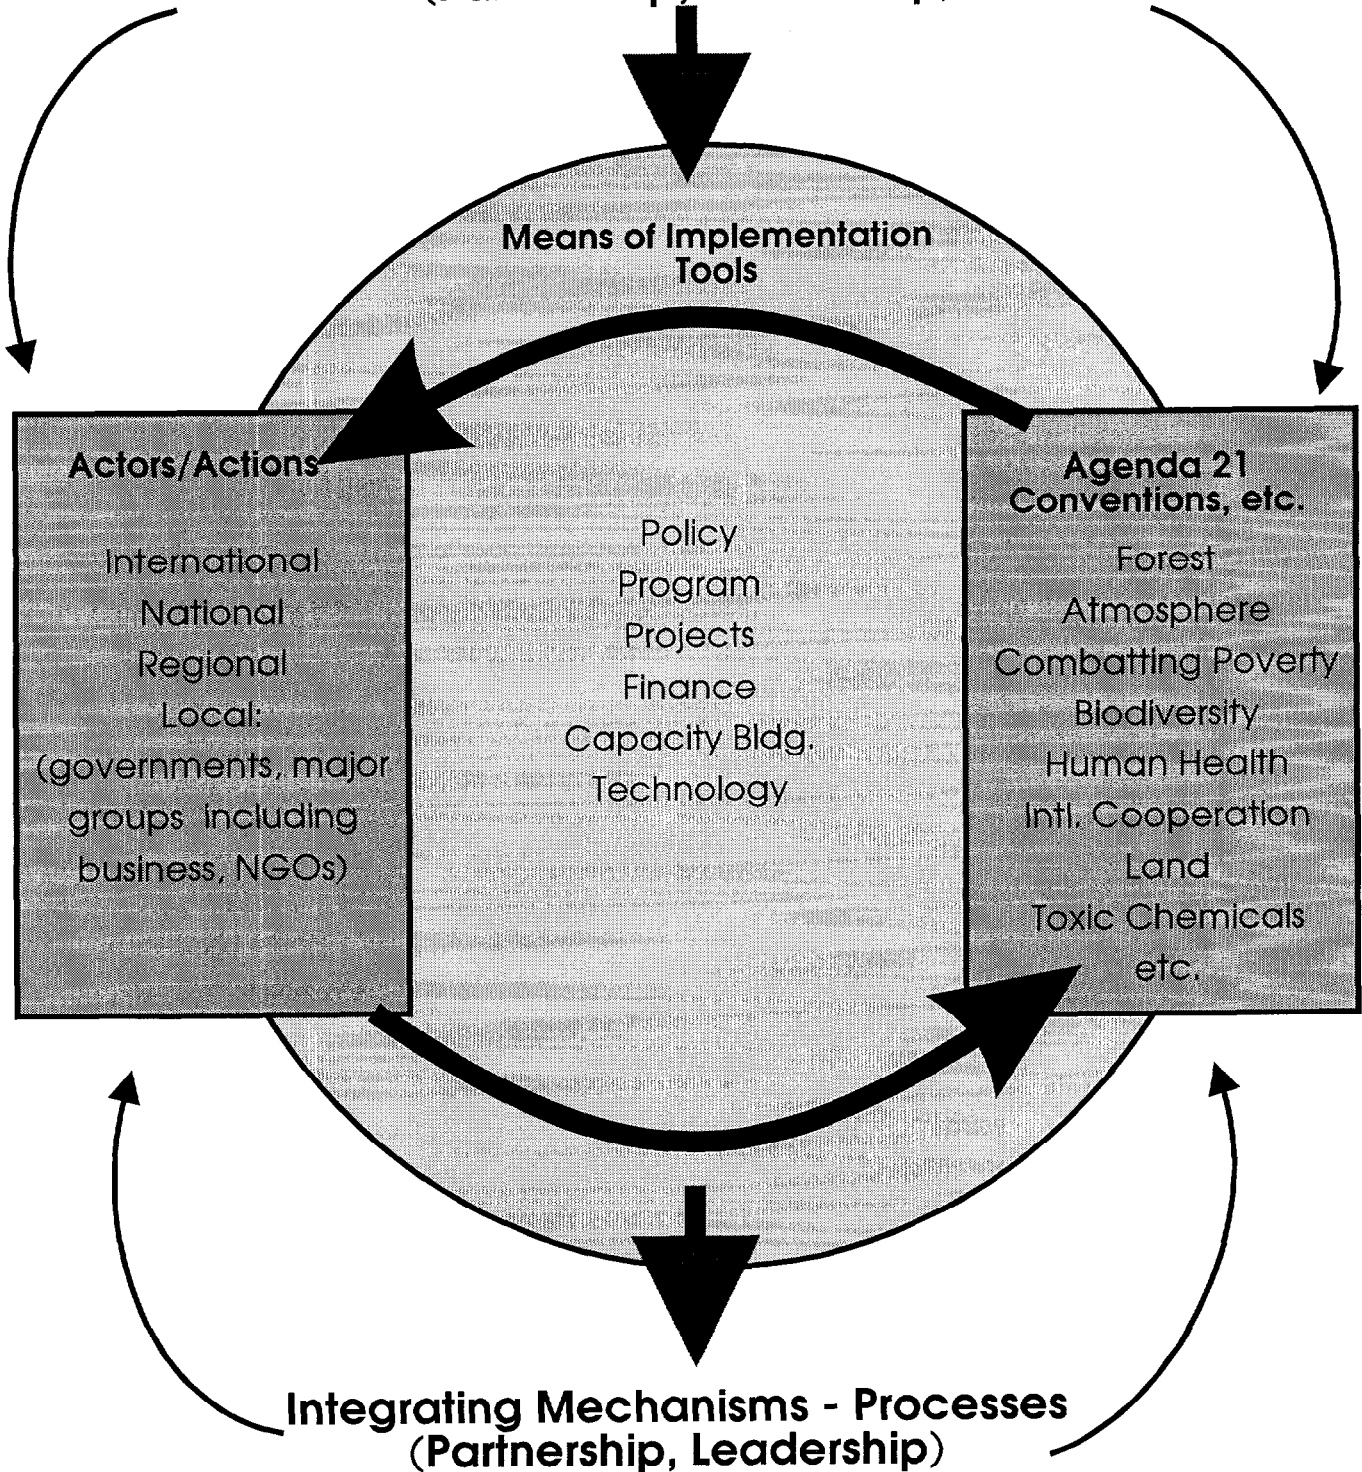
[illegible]

Means of Implementation
Tools

Actors/Actions

International
National
Regional
Local:
(governments, major groups including business, NGOs)

Policy
Program
Projects
Finance
Capacity Bldg.
Technology

Agenda 21
Conventions, etc.

Forest
Atmosphere
Combatting Poverty
Biodiversity
Human Health
Intl. Cooperation
Land
Toxic Chemicals
etc.

Integrating Mechanisms - Processes
(Partnership, Leadership)